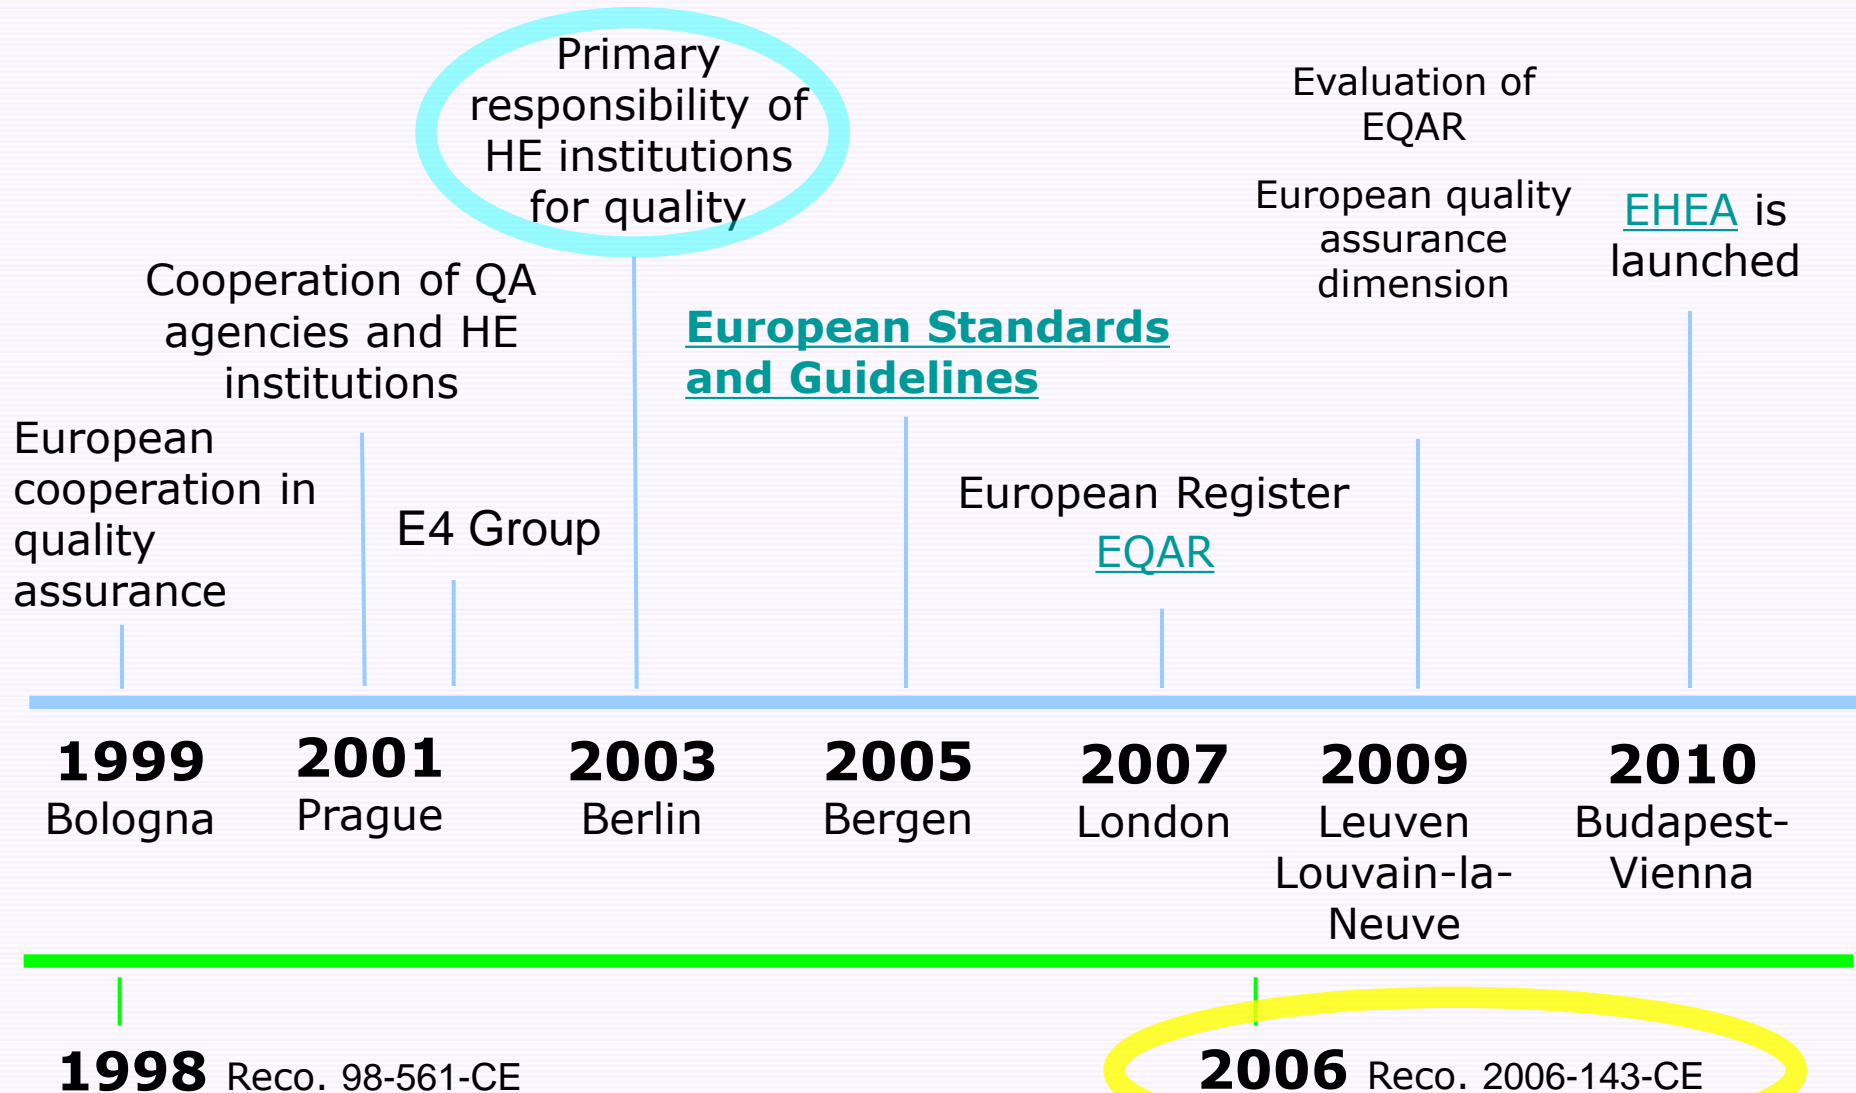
Primary responsibility of HE institutions for quality

Evaluation of EQAR

European quality assurance dimension

EHEA is launched

Cooperation of QA agencies and HE institutions

European Standards and Guidelines

European cooperation in quality assurance

E4 Group

European Register EQAR

1999 Bologna

2001 Prague

2003 Berlin

2005 Bergen

2007 London

2009 Leuven Louvain-la-Neuve

2010 Budapest-Vienna

1998 Reco. 98-561-CE

2006 Reco. 2006-143-CE